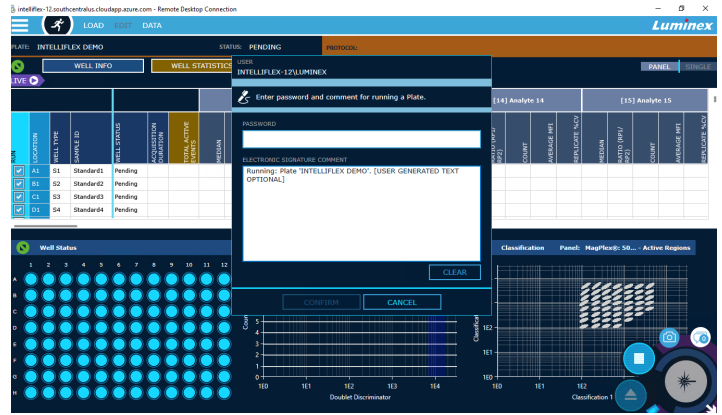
intelliflex-12.southcentralus.cloudapp.azure.com - Remote Desktop Connection

LOAD EDIT DATA

Luminex

PLATE: INTELLIFLEX DEMO STATUS: PENDING PROTOCOL:

WELL INFO WELL STATISTICS

PANEL SINGLE

LIVE

USER
INTELLIFLEX-12\LUMINEX

Enter password and comment for running a Plate.

PASSWORD

ELECTRONIC SIGNATURE COMMENT
Running: Plate 'INTELLIFLEX DEMO'. [USER GENERATED TEXT OPTIONAL]

CLEAR

CONFIRM CANCEL

[14] Analyte 14 [15] Analyte 15

| RUN | LOCATION | WELL TYPE | SAMPLE ID | WELL STATUS | ACQUISITION DURATION | TOTAL ACTIVE EVENTS | MEDIAN |
|---|---|---|---|---|---|---|---|
| ✓ | A1 | S1 | Standard1 | Pending | | | |
| ✓ | B1 | S2 | Standard2 | Pending | | | |
| ✓ | C1 | S3 | Standard3 | Pending | | | |
| ✓ | D1 | S4 | Standard4 | Pending | | | |

RATIO (RP1/RP2) COUNT AVERAGE MFI REPLICATE %CV MEDIAN RATIO (RP1/RP2) COUNT AVERAGE MFI REPLICATE %CV

Well Status

1 2 3 4 5 6 7 8 9 10 11 12

A B C D E F G H

Classification Panel: MagPlex®: 50... - Active Regions

Coun

5 4 3 2 1 0

1E0 1E1 1E2 1E3 1E4

Doublet Discriminator

1E2 1E1 1E0

1E0 1E1 1E2 1E3 1E4

Classification 1

Classification